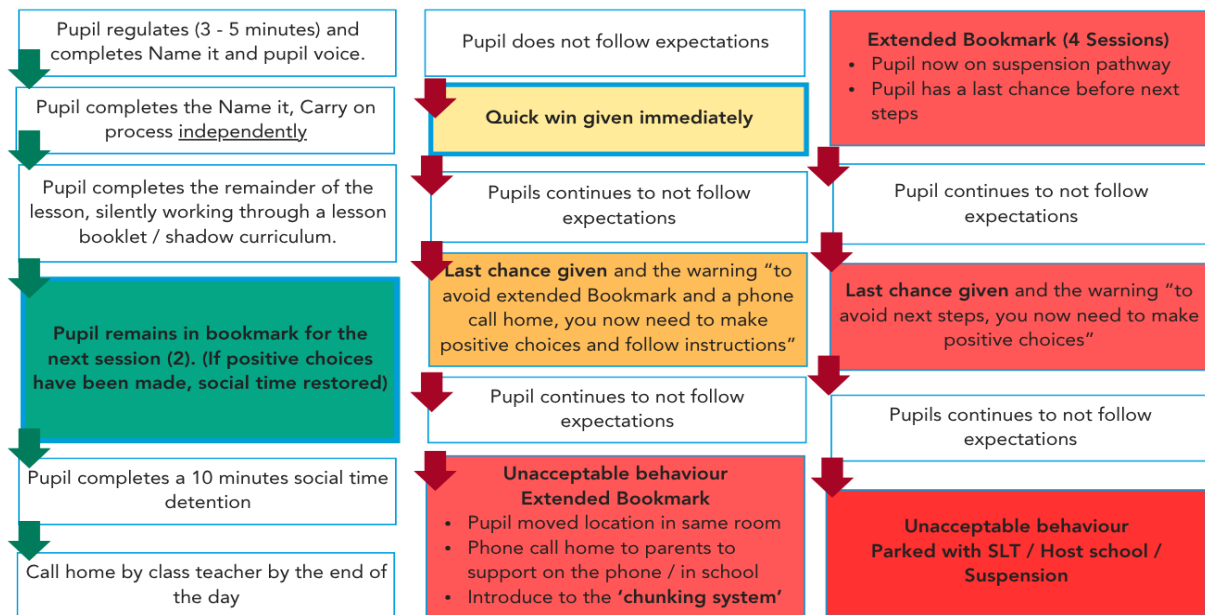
Pupil regulates (3 - 5 minutes) and completes Name it and pupil voice.

Pupil completes the Name it, Carry on process independently

Pupil completes the remainder of the lesson, silently working through a lesson booklet / shadow curriculum.

Pupil remains in bookmark for the next session (2). (If positive choices have been made, social time restored)

Pupil completes a 10 minutes social time detention

Call home by class teacher by the end of the day

Pupil does not follow expectations

Quick win given immediately

Pupils continues to not follow expectations

Last chance given and the warning "to avoid extended Bookmark and a phone call home, you now need to make positive choices and follow instructions"

Pupil continues to not follow expectations

Unacceptable behaviour
Extended Bookmark
• Pupil moved location in same room
• Phone call home to parents to support on the phone / in school
• Introduce to the 'chunking system'

Extended Bookmark (4 Sessions)
• Pupil now on suspension pathway
• Pupil has a last chance before next steps

Pupil continues to not follow expectations

Last chance given and the warning "to avoid next steps, you now need to make positive choices"

Pupils continues to not follow expectations

Unacceptable behaviour
Parked with SLT / Host school / Suspension